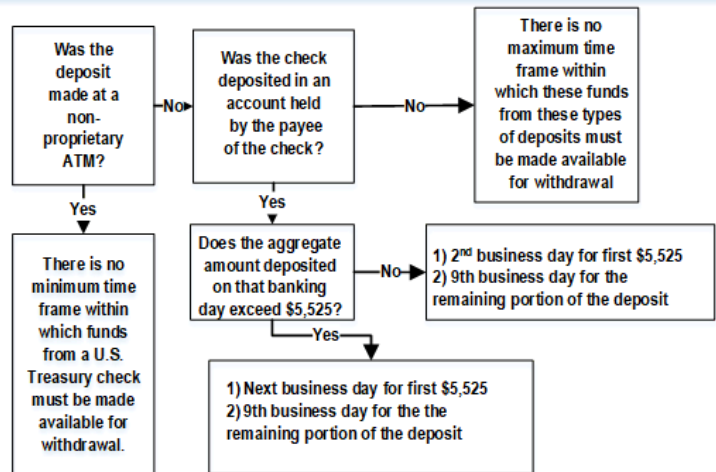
Was the deposit made at a non-proprietary ATM?

No

Was the check deposited in an account held by the payee of the check?

No

There is no maximum time frame within which these funds from these types of deposits must be made available for withdrawal

Yes

There is no minimum time frame within which funds from a U.S. Treasury check must be made available for withdrawal.

Yes

Does the aggregate amount deposited on that banking day exceed $5,525?

No

1) 2$^{nd}$ business day for first $5,525
2) 9th business day for the remaining portion of the deposit

Yes

1) Next business day for first $5,525
2) 9th business day for the the remaining portion of the deposit